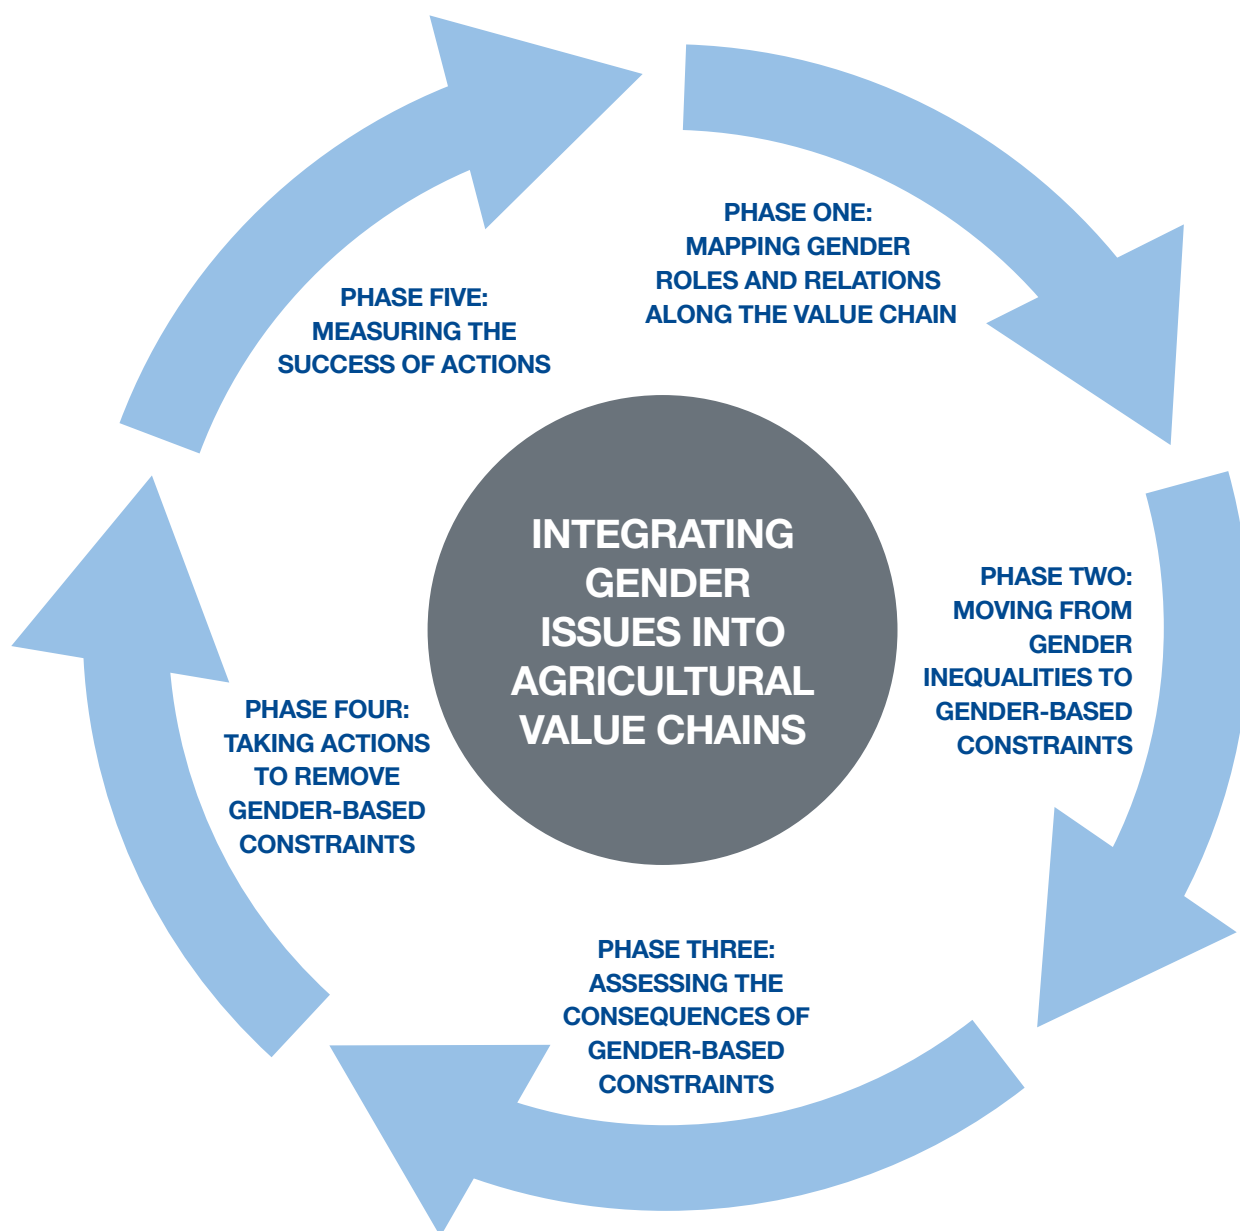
INTEGRATING GENDER ISSUES INTO AGRICULTURAL VALUE CHAINS

PHASE ONE: MAPPING GENDER ROLES AND RELATIONS ALONG THE VALUE CHAIN

PHASE TWO: MOVING FROM GENDER INEQUALITIES TO GENDER-BASED CONSTRAINTS

PHASE THREE: ASSESSING THE CONSEQUENCES OF GENDER-BASED CONSTRAINTS

PHASE FOUR: TAKING ACTIONS TO REMOVE GENDER-BASED CONSTRAINTS

PHASE FIVE: MEASURING THE SUCCESS OF ACTIONS